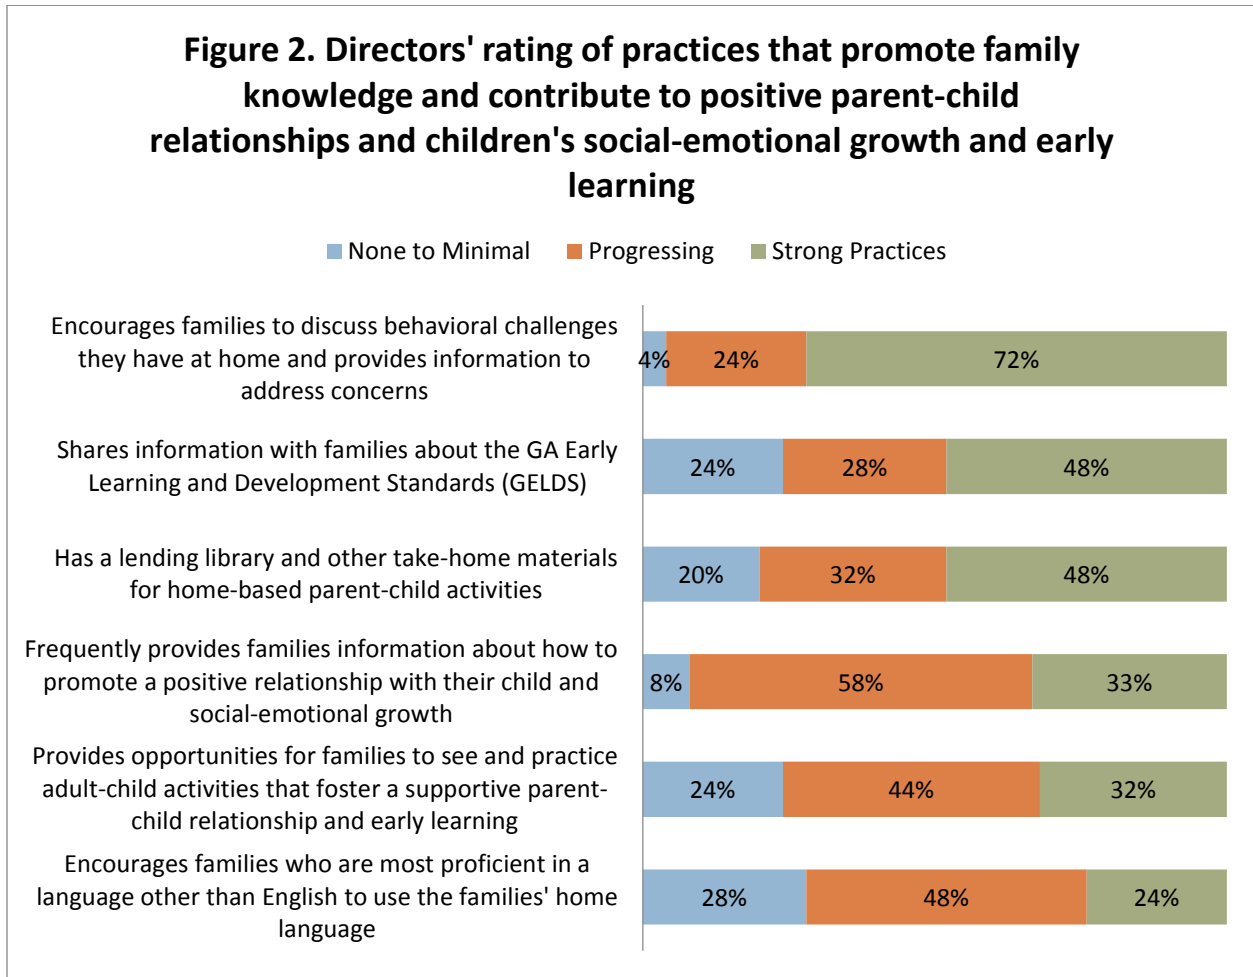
Figure 2. Directors' rating of practices that promote family knowledge and contribute to positive parent-child relationships and children's social-emotional growth and early learning

None to Minimal   Progressing   Strong Practices

Encourages families to discuss behavioral challenges they have at home and provides information to address concerns
4%   24%   72%

Shares information with families about the GA Early Learning and Development Standards (GELDS)
24%   28%   48%

Has a lending library and other take-home materials for home-based parent-child activities
20%   32%   48%

Frequently provides families information about how to promote a positive relationship with their child and social-emotional growth
8%   58%   33%

Provides opportunities for families to see and practice adult-child activities that foster a supportive parent-child relationship and early learning
24%   44%   32%

Encourages families who are most proficient in a language other than English to use the families' home language
28%   48%   24%